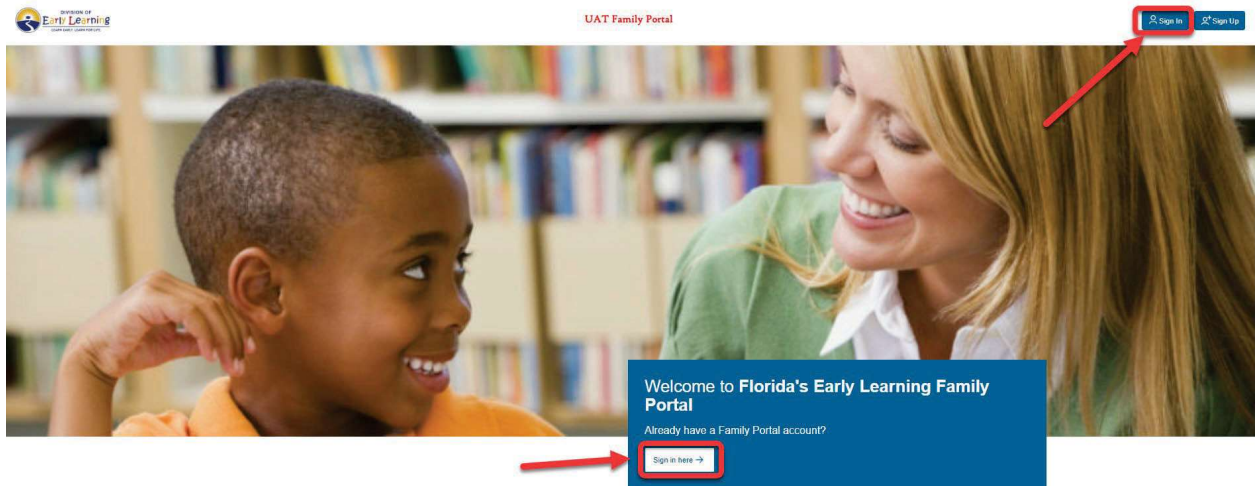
DIVISION OF
Early Learning
LEARN EARLY. LEARN FOR LIFE.

UAT Family Portal

Sign In
Sign Up

Welcome to **Florida's Early Learning Family Portal**

Already have a Family Portal account?

Sign in here →